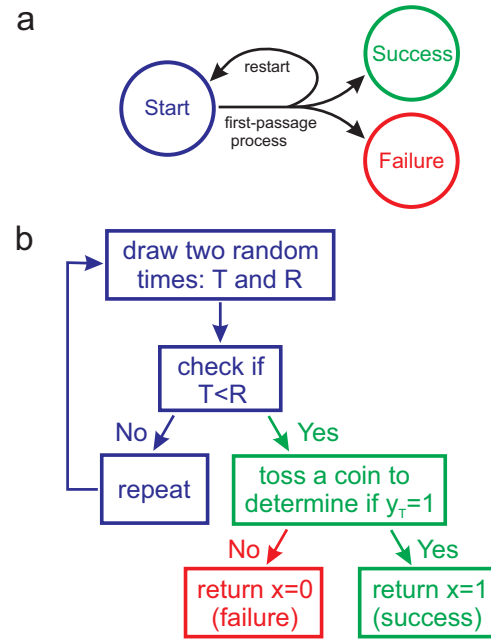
a

restart

Success

Start

first-passage process

Failure

b

draw two random times: T and R

check if T<R

No

Yes

repeat

toss a coin to determine if $y_T$=1

No

Yes

return x=0 (failure)

return x=1 (success)